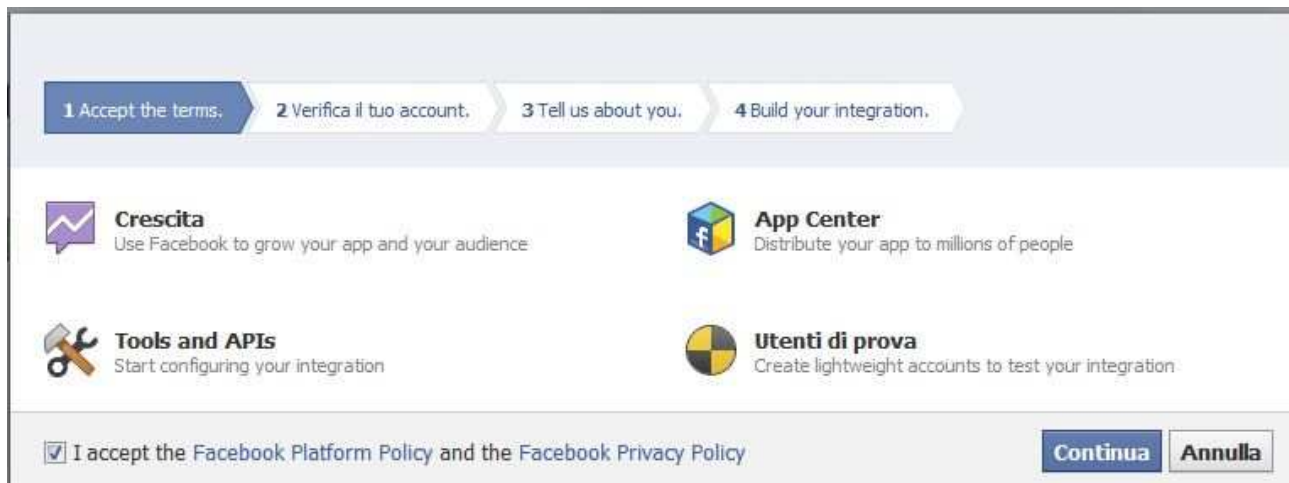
1 Accept the terms. 2 Verifica il tuo account. 3 Tell us about you. 4 Build your integration.

Crescita
Use Facebook to grow your app and your audience

App Center
Distribute your app to millions of people

Tools and APIs
Start configuring your integration

Utenti di prova
Create lightweight accounts to test your integration

I accept the Facebook Platform Policy and the Facebook Privacy Policy

Continua Annulla